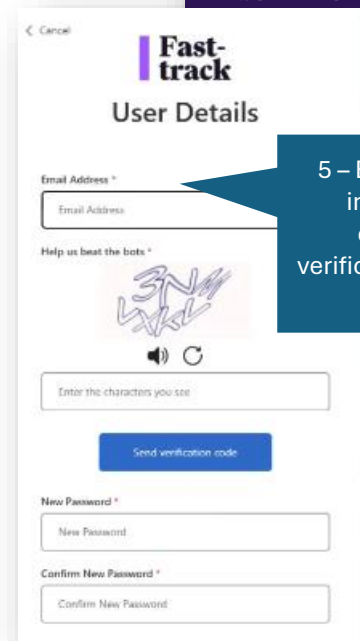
< Cancel

Fast-track

User Details

Email Address *

Email Address

Help us beat the bots *

3NM
VXKV

Enter the characters you see

Send verification code

New Password *

New Password

Confirm New Password *

Confirm New Password

5 – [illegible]
in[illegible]
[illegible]
verific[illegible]